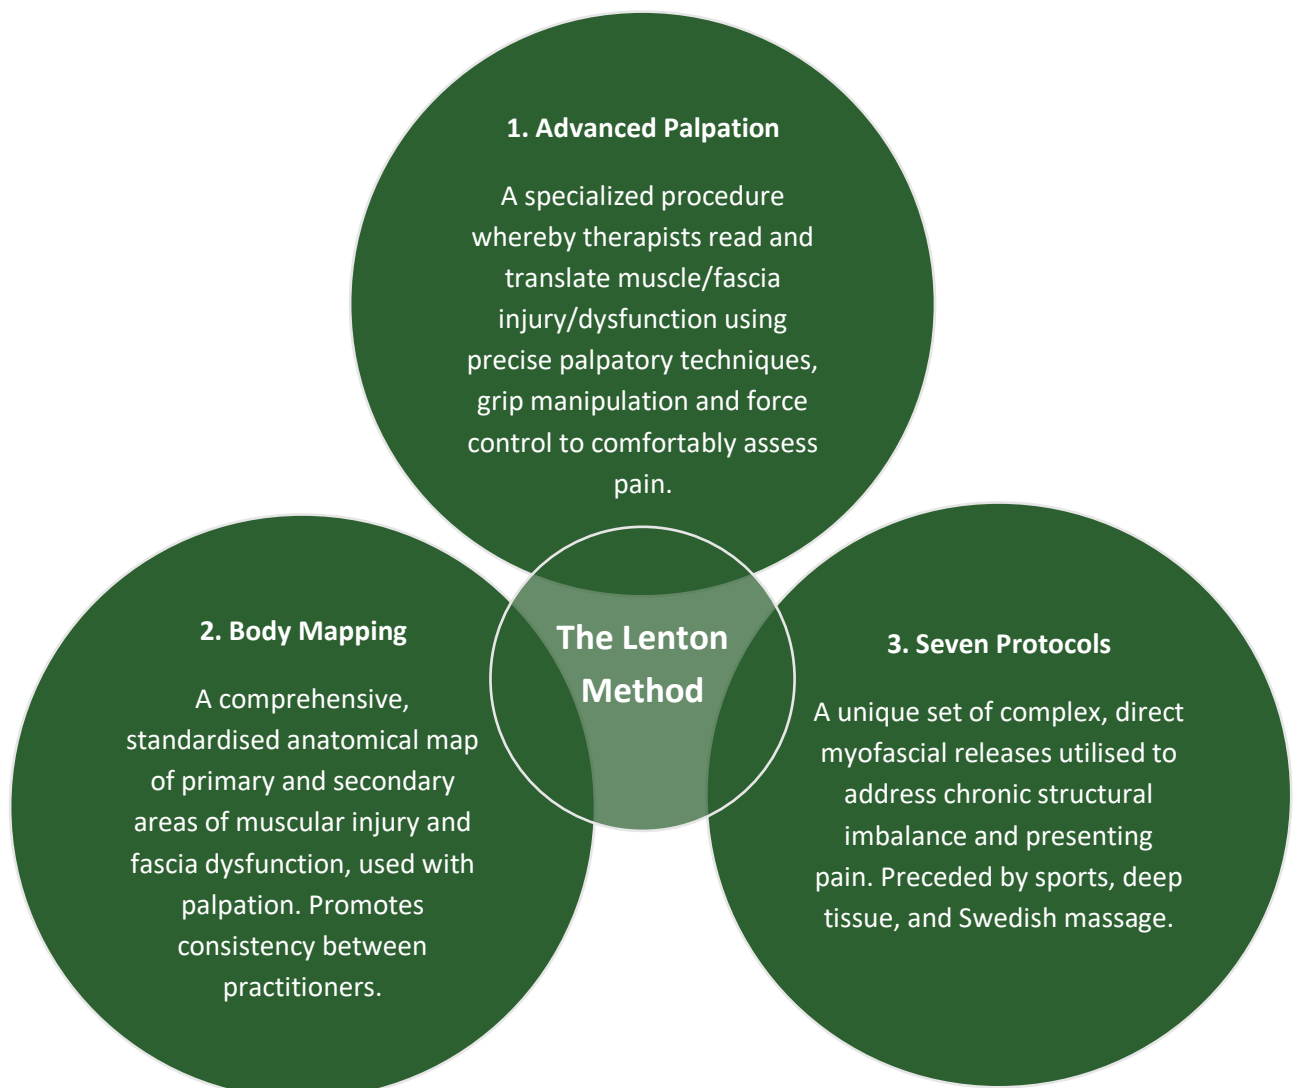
1. Advanced Palpation

A specialized procedure whereby therapists read and translate muscle/fascia injury/dysfunction using precise palpatory techniques, grip manipulation and force control to comfortably assess pain.

The Lenton Method

2. Body Mapping

A comprehensive, standardised anatomical map of primary and secondary areas of muscular injury and fascia dysfunction, used with palpation. Promotes consistency between practitioners.

3. Seven Protocols

A unique set of complex, direct myofascial releases utilised to address chronic structural imbalance and presenting pain. Preceded by sports, deep tissue, and Swedish massage.